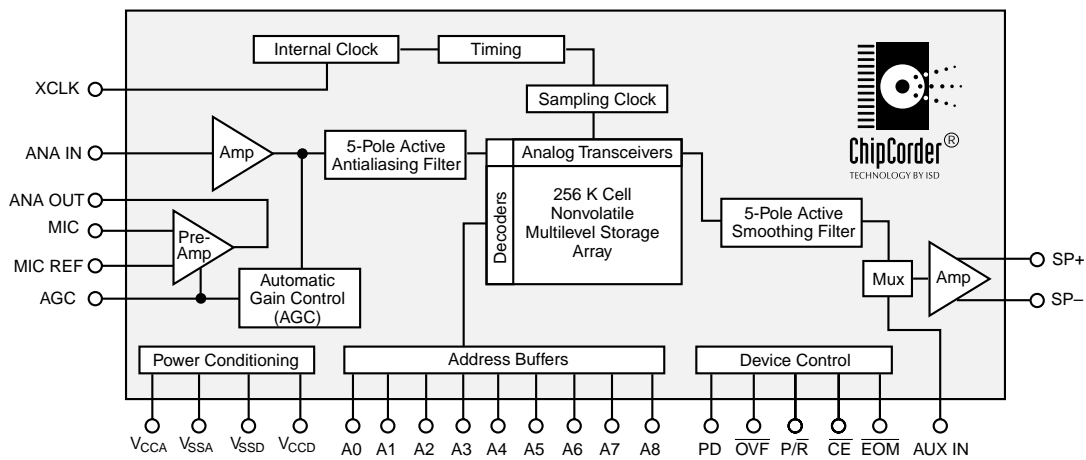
Internal Clock

Timing

Sampling Clock

ChipCorder®
TECHNOLOGY BY ISD

XCLK

ANA IN

Amp

5-Pole Active Antialiasing Filter

Analog Transceivers

Decoders

256 K Cell Nonvolatile Multilevel Storage Array

ANA OUT

MIC

Pre-Amp

MIC REF

AGC

Automatic Gain Control (AGC)

5-Pole Active Smoothing Filter

Mux

Amp

SP+

SP–

Power Conditioning

Address Buffers

Device Control

$V_{CCA}$ $V_{SSA}$ $V_{SSD}$ $V_{CCD}$ A0 A1 A2 A3 A4 A5 A6 A7 A8 PD $\overline{OVF}$ $P/\overline{R}$ $\overline{CE}$ $\overline{EOM}$ AUX IN